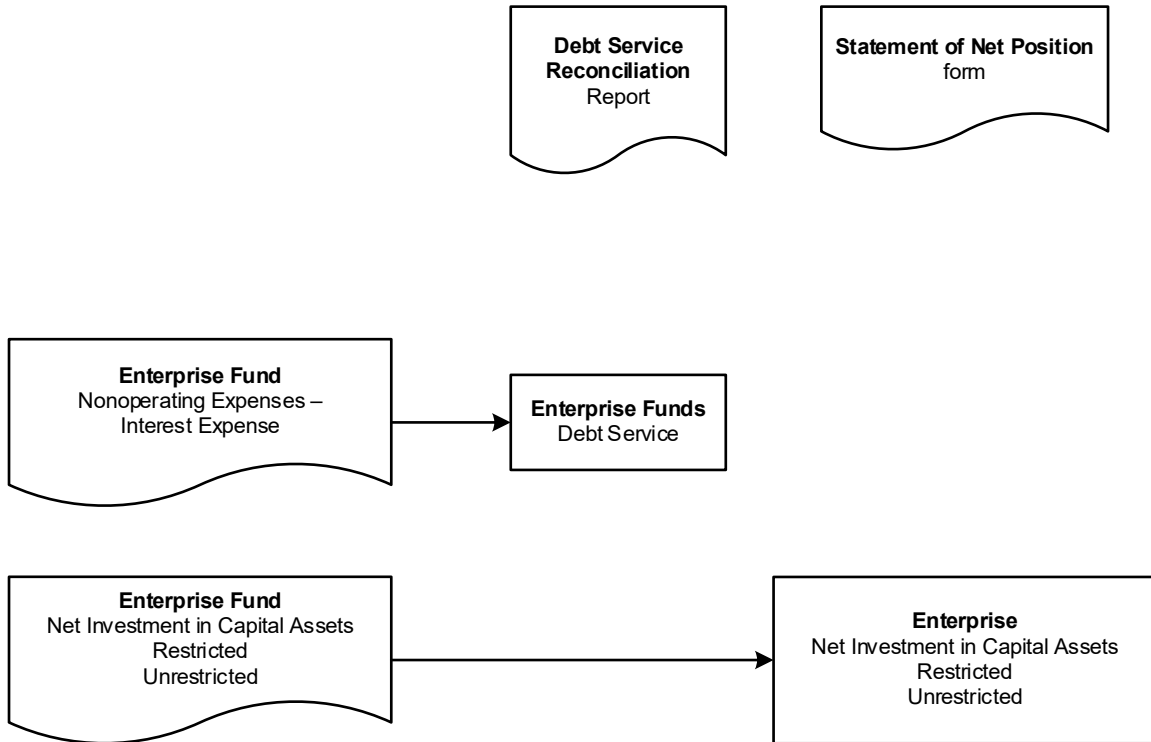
**Debt Service Reconciliation**
Report

**Statement of Net Position**
form

**Enterprise Fund**
Nonoperating Expenses – Interest Expense

**Enterprise Funds**
Debt Service

**Enterprise Fund**
Net Investment in Capital Assets
Restricted
Unrestricted

**Enterprise**
Net Investment in Capital Assets
Restricted
Unrestricted